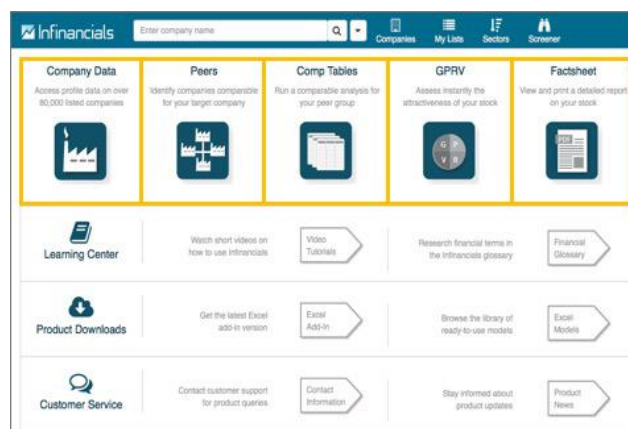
Infinancials

Enter company name

Companies

My Lists

Sectors

Screener

Company Data
Access profile data on over 80,000 listed companies

Peers
Identify companies comparable for your target company

Comp Tables
Run a comparable analysis for your peer group

GPRV
Assess instantly the attractiveness of your stock

G P V R

Factsheet
View and print a detailed report on your stock

PDF

Learning Center

Watch short videos on how to use Infinancials

Video Tutorials

Research financial terms in the Infinancials glossary

Financial Glossary

Product Downloads

Get the latest Excel add-in version

Excel Add-In

Browse the library of ready-to-use models

Excel Models

Customer Service

Contact customer support for product queries

Contact Information

Stay informed about product updates

Product News